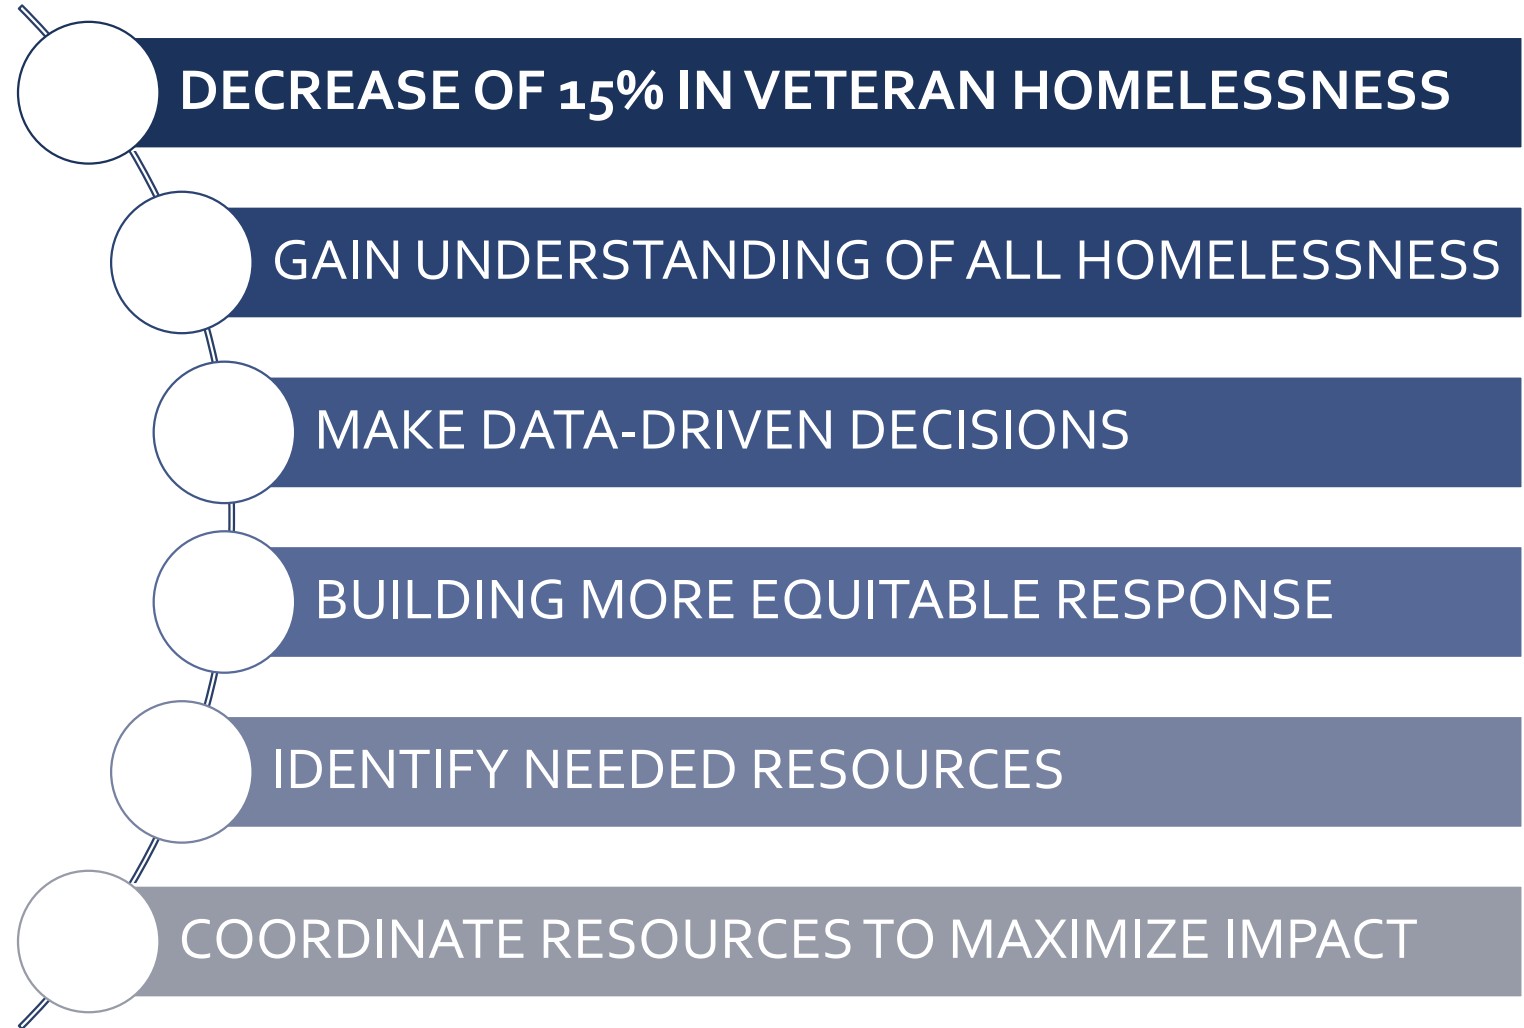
DECREASE OF 15% IN VETERAN HOMELESSNESS

GAIN UNDERSTANDING OF ALL HOMELESSNESS

MAKE DATA-DRIVEN DECISIONS

BUILDING MORE EQUITABLE RESPONSE

IDENTIFY NEEDED RESOURCES

COORDINATE RESOURCES TO MAXIMIZE IMPACT